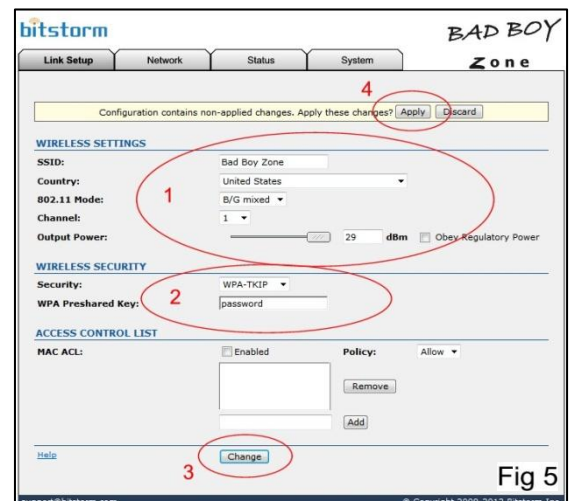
bitstorm

BAD BOY Zone

Link Setup | Network | Status | System

4

Configuration contains non-applied changes. Apply these changes? Apply Discard

WIRELESS SETTINGS

SSID: Bad Boy Zone

Country: United States

802.11 Mode: B/G mixed

Channel: 1

Output Power: 29 dBm Obey Regulatory Power

1

WIRELESS SECURITY

Security: WPA-TKIP

WPA Preshared Key: password

2

ACCESS CONTROL LIST

MAC ACL: Enabled

Policy: Allow

Remove

Add

Help

3

Change

Fig 5

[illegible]@bitstorm.com

© Copyright 2009-2012 Bitstorm Inc.